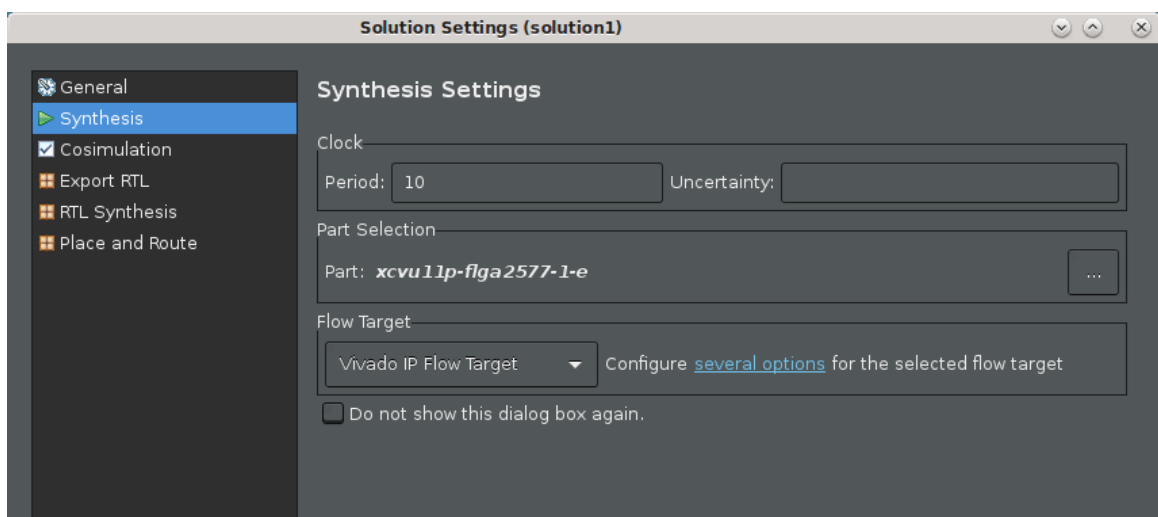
Solution Settings (solution1)

General
Synthesis
Cosimulation
Export RTL
RTL Synthesis
Place and Route

Synthesis Settings

Clock
Period: 10
Uncertainty:

Part Selection
Part: xcvu11p-flga2577-1-e
...

Flow Target
Vivado IP Flow Target
Configure several options for the selected flow target

Do not show this dialog box again.